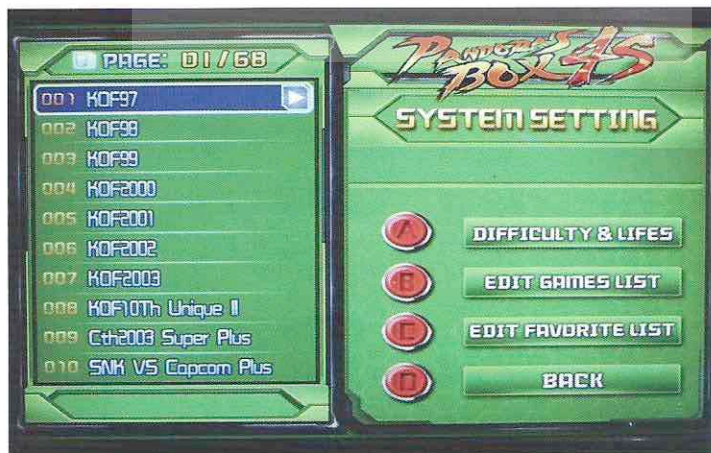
PAGE: 01/68

001 KOF97
002 KOF98
003 KOF99
004 KOF2000
005 KOF2001
006 KOF2002
007 KOF2003
008 KOF10Th Unique II
009 Cth2003 Super Plus
010 SNK VS Capcom Plus

Pandora's Box 4S

SYSTEM SETTING

A DIFFICULTY & LIFES
B EDIT GAMES LIST
C EDIT FAVORITE LIST
D BACK